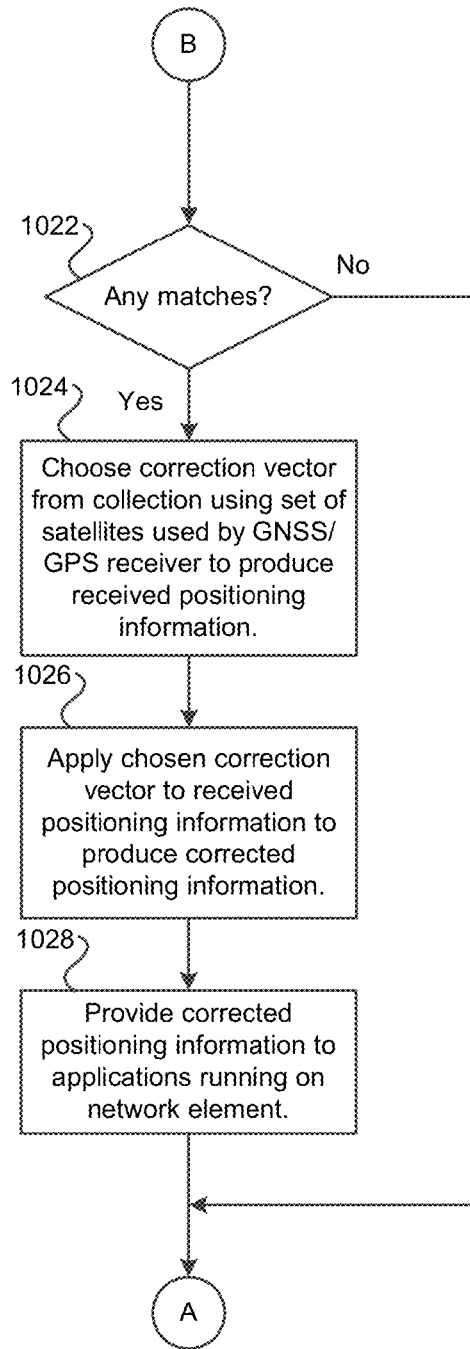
B

1022

Any matches?

No

1024

Yes

Choose correction vector from collection using set of satellites used by GNSS/ GPS receiver to produce received positioning information.

1026

Apply chosen correction vector to received positioning information to produce corrected positioning information.

1028

Provide corrected positioning information to applications running on network element.

A